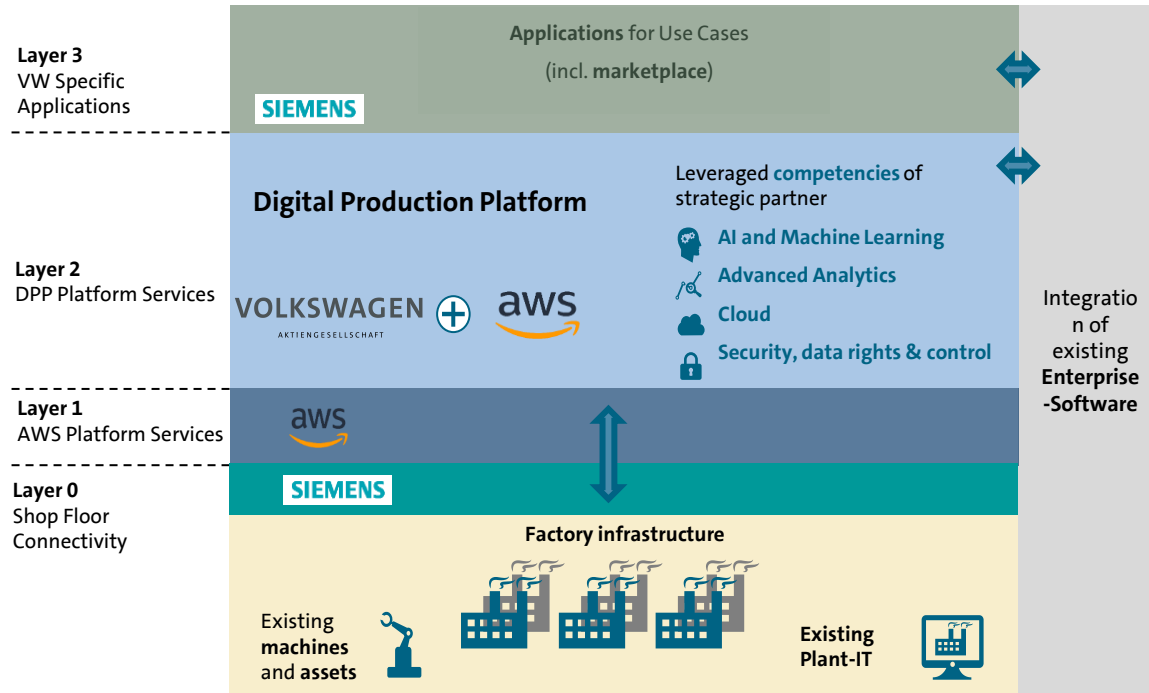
Layer 3
VW Specific Applications

Applications for Use Cases
(incl. marketplace)

SIEMENS

Layer 2
DPP Platform Services

Digital Production Platform

VOLKSWAGEN
AKTIENGESELLSCHAFT

aws

Leveraged competencies of strategic partner
AI and Machine Learning
Advanced Analytics
Cloud
Security, data rights & control

Integration of existing Enterprise-Software

Layer 1
AWS Platform Services

aws

Layer 0
Shop Floor Connectivity

SIEMENS

Factory infrastructure

Existing machines and assets

Existing Plant-IT